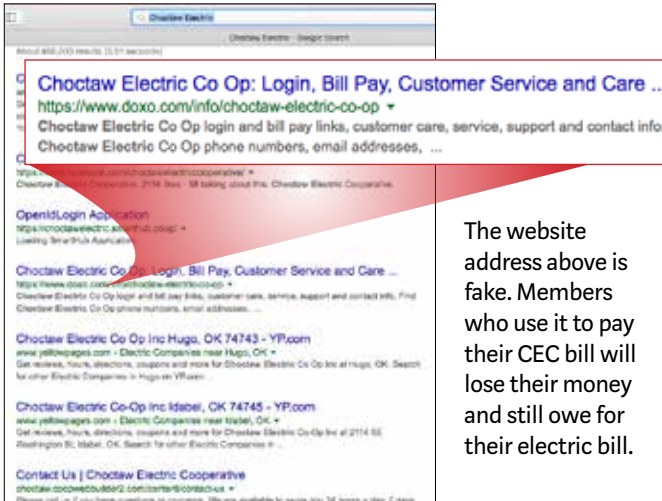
Choctaw Electric

Choctaw Electric - Google Search

About 468,000 results (0.51 seconds)

Choctaw Electric Co Op: Login, Bill Pay, Customer Service and Care ..
https://www.doxo.com/info/choctaw-electric-co-op ▾
Choctaw Electric Co Op login and bill pay links, customer care, service, support and contact info
Choctaw Electric Co Op phone numbers, email addresses, ...

https://www.facebook.com/choctawelectriccooperative/ ▾
Choctaw Electric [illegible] 213K likes · 58 talking about this. Choctaw Electric Cooperative.

OpenIdLogin Application
https://choctawelectric.smarthub.coop/ ▾
Loading SmartHub Application

Choctaw Electric Co Op: Login, Bill Pay, Customer Service and Care ...
https://www.doxo.com/info/choctaw-electric-co-op ▾
Choctaw Electric Co Op login and bill pay links, customer care, service, support and contact info. Find Choctaw Electric Co Op phone numbers, email addresses, ...

Choctaw Electric Co Op Inc Hugo, OK 74743 - YP.com
www.yellowpages.com › Electric Companies near Hugo, OK ▾
Get reviews, hours, directions, coupons and more for Choctaw Electric Co Op Inc at Hugo, OK. Search for other Electric Companies in Hugo on YP.com

Choctaw Electric Co-Op Inc Idabel, OK 74745 - YP.com
www.yellowpages.com › Electric Companies near Idabel, OK ▾
Get reviews, hours, directions, coupons and more for Choctaw Electric Co-Op Inc at 2114 SE Washington St, Idabel, OK. Search for other Electric Companies in ...

Contact Us | Choctaw Electric Cooperative
choctaw.coopwebbuilder2.com/content/contact-us ▾
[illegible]

The website address above is fake. Members who use it to pay their CEC bill will lose their money and still owe for their electric bill.